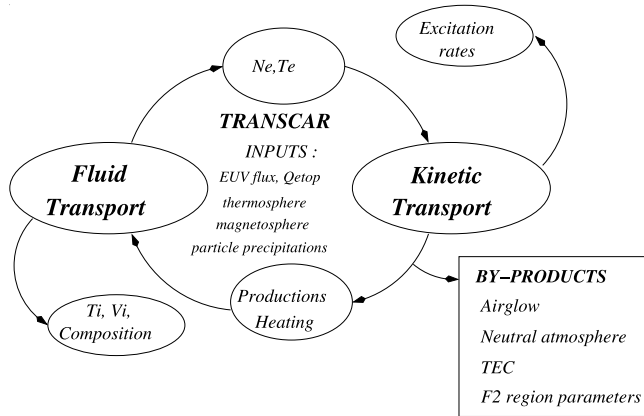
Ne,Te

Excitation rates

TRANSCAR

INPUTS :

EUV flux, Qetop

thermosphere

magnetosphere

particle precipitations

Fluid Transport

Kinetic Transport

Productions Heating

Ti, Vi, Composition

BY–PRODUCTS

Airglow

Neutral atmosphere

TEC

F2 region parameters